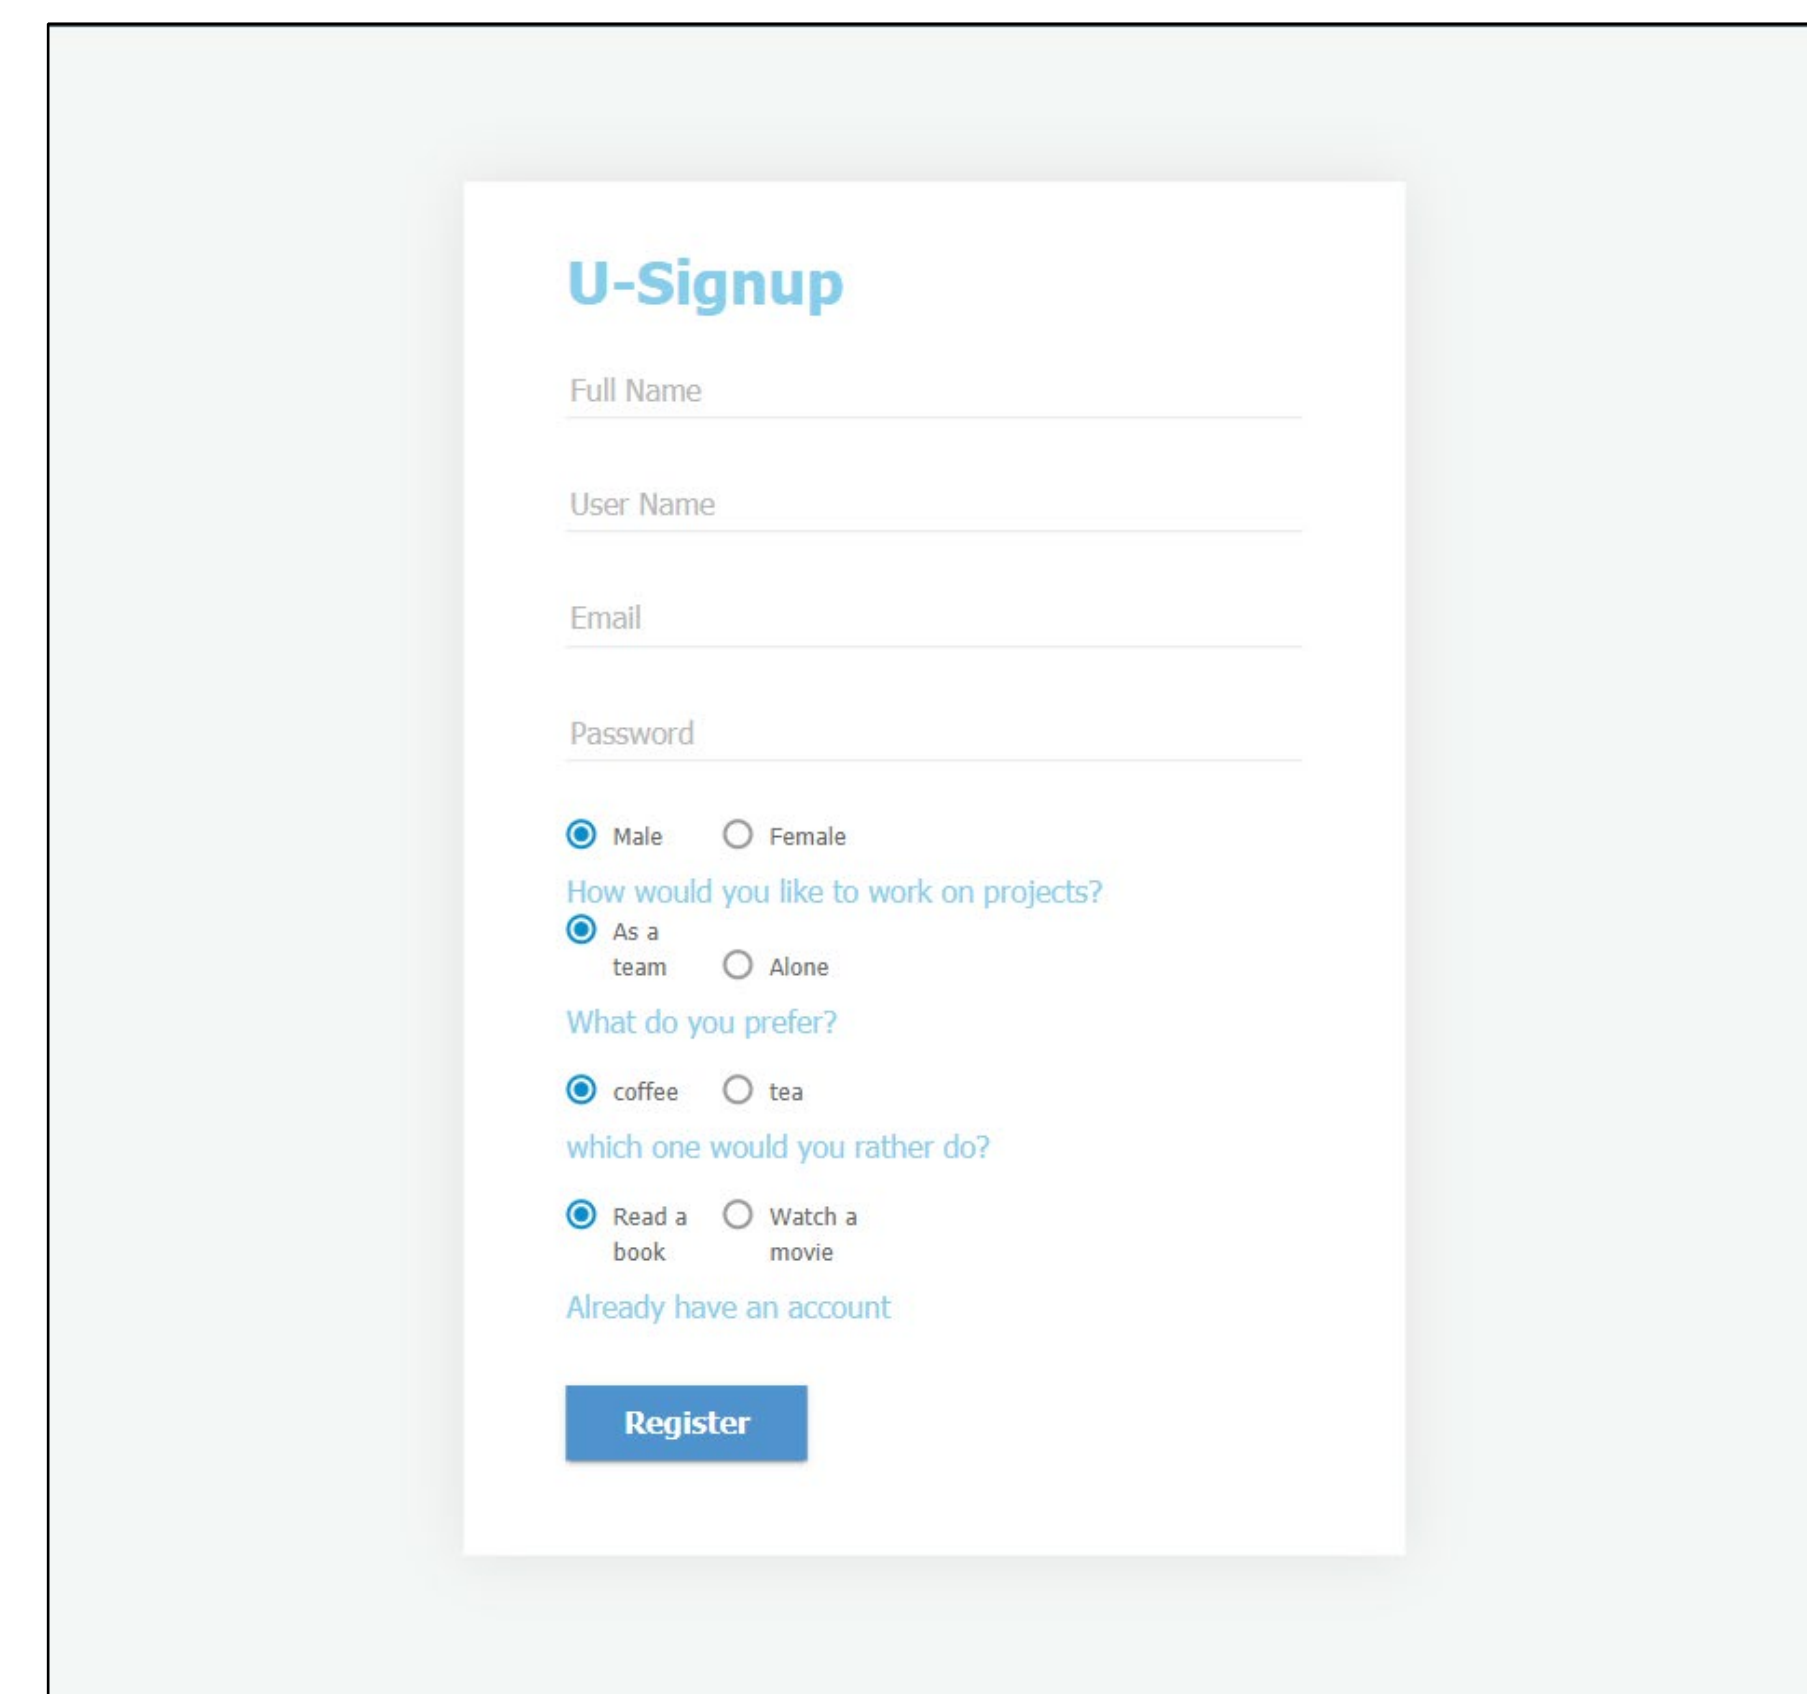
U-Signup

Full Name

User Name

Email

Password

Male Female

How would you like to work on projects?

As a team Alone

What do you prefer?

coffee tea

which one would you rather do?

Read a book Watch a movie

Already have an account

Register